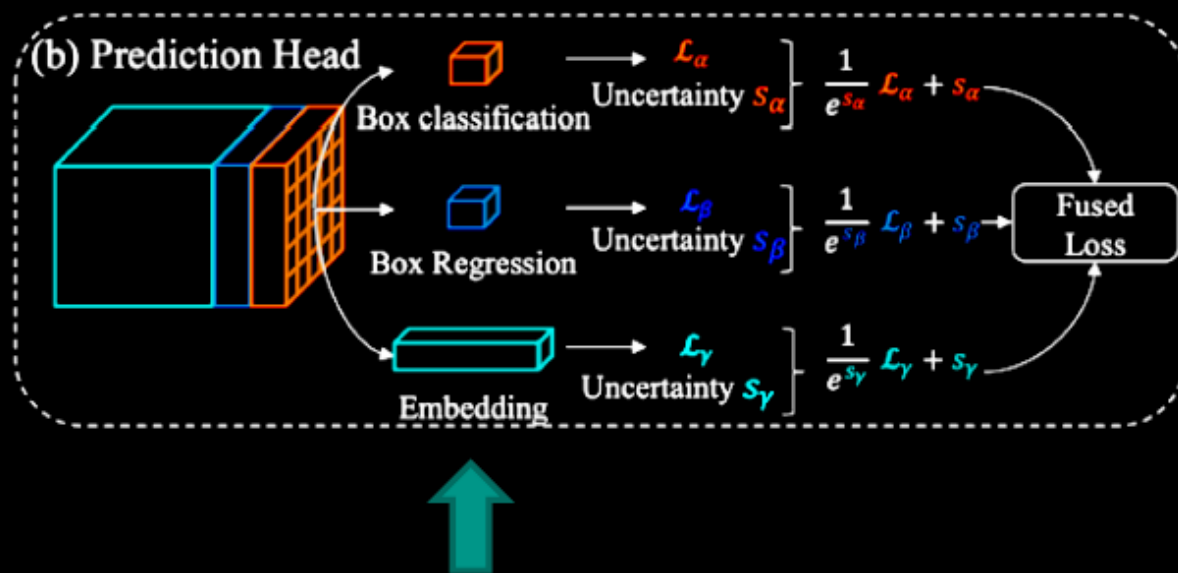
(b) Prediction Head

Box classification

$\mathcal{L}_\alpha$

Uncertainty $s_\alpha$

$\frac{1}{e^{s_\alpha}} \mathcal{L}_\alpha + s_\alpha$

Box Regression

$\mathcal{L}_\beta$

Uncertainty $s_\beta$

$\frac{1}{e^{s_\beta}} \mathcal{L}_\beta + s_\beta$

Fused Loss

Embedding

$\mathcal{L}_\gamma$

Uncertainty $s_\gamma$

$\frac{1}{e^{s_\gamma}} \mathcal{L}_\gamma + s_\gamma$